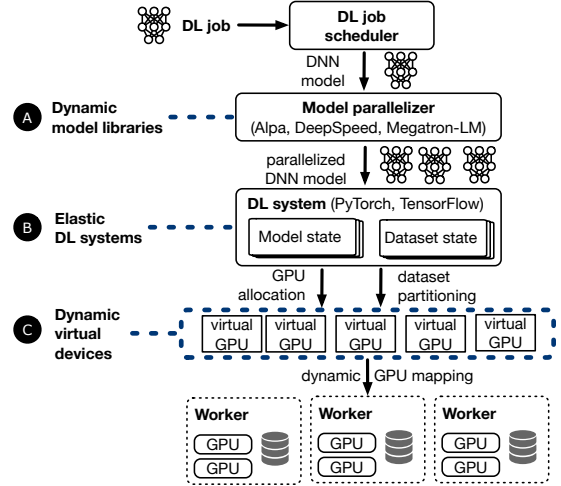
DL job

DL job scheduler

DNN model

A Dynamic model libraries

Model parallelizer
(Alpa, DeepSpeed, Megatron-LM)

parallelized DNN model

B Elastic DL systems

DL system (PyTorch, TensorFlow)

Model state

Dataset state

GPU allocation

dataset partitioning

C Dynamic virtual devices

virtual GPU

virtual GPU

virtual GPU

virtual GPU

virtual GPU

dynamic GPU mapping

Worker
GPU
GPU

Worker
GPU
GPU

Worker
GPU
GPU